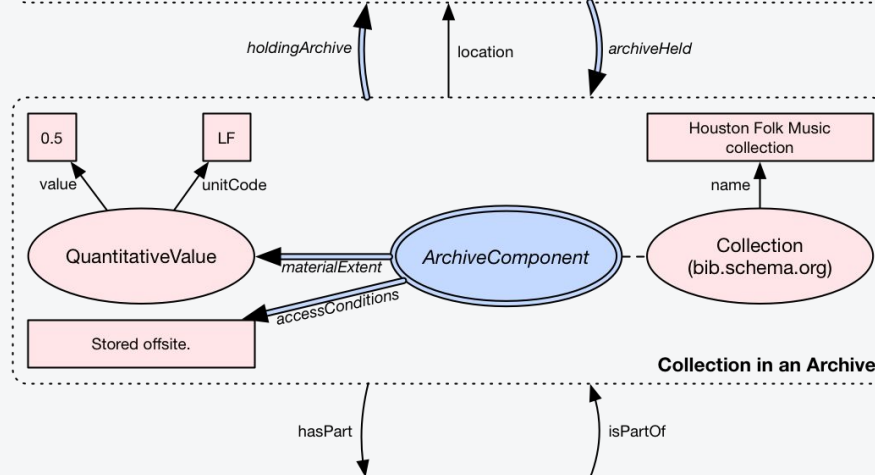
holdingArchive

location

archiveHeld

0.5

LF

Houston Folk Music collection

value

unitCode

name

QuantitativeValue

materialExtent

ArchiveComponent

Collection (bib.schema.org)

accessConditions

Stored offsite.

Collection in an Archive

hasPart

isPartOf